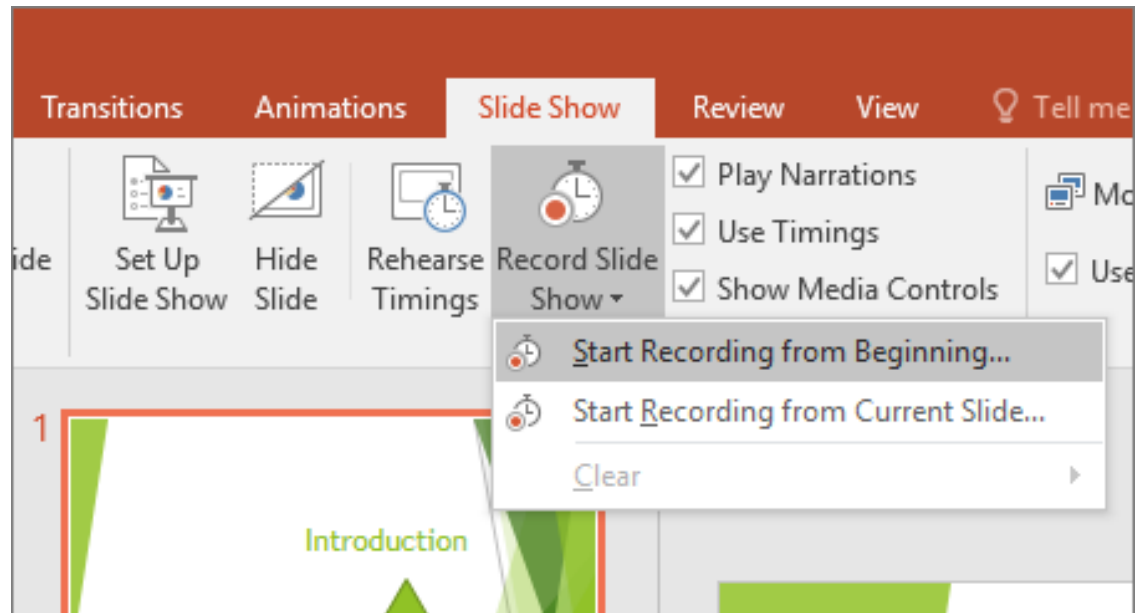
Transitions Animations Slide Show Review View Tell me

ide

Set Up Slide Show

Hide Slide

Rehearse Timings

Record Slide Show

Play Narrations

Use Timings

Show Media Controls

Mo

Use

Start Recording from Beginning...

Start Recording from Current Slide...

Clear

1

Introduction